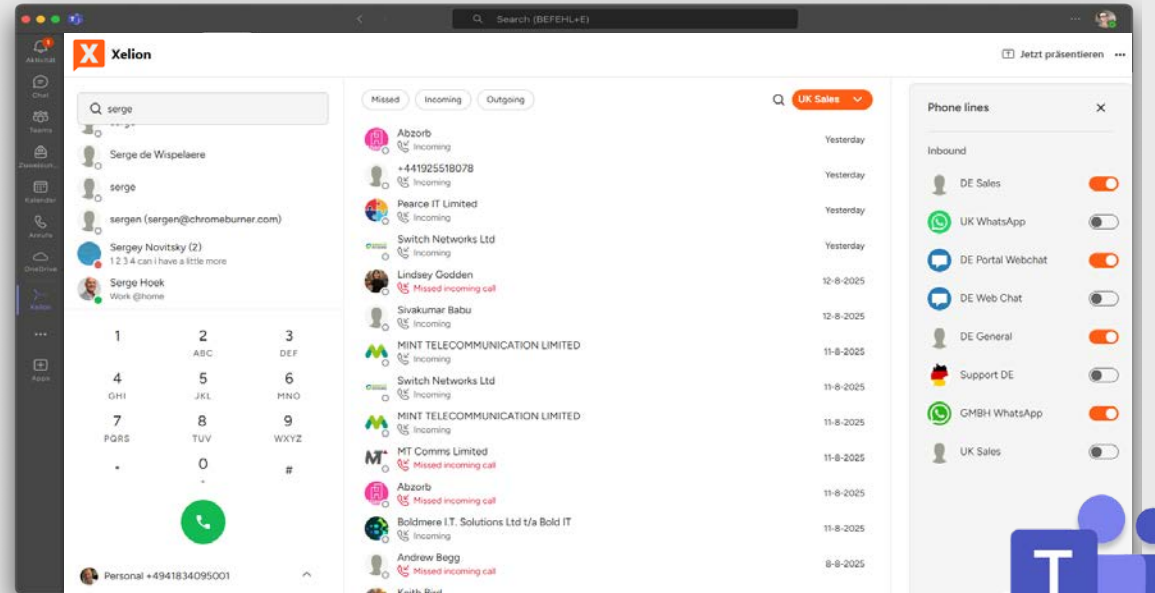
Search (BEFEHL+E)

Aktivität
Chat
Teams
Zusammenarb.
Kalender
Anrufe
OneDrive
Xelion
Apps

Xelion

Jetzt präsentieren

serge

Serge de Wispelaere
serge
sergen (sergen@chromeburner.com)
Sergey Novitsky (2)
1 2 3 4 can i have a little more
Serge Hoek
Work @home

1
2 ABC
3 DEF
4 GHI
5 JKL
6 MNO
7 PQRS
8 TUV
9 WXYZ
*
0
#

Personal +4941834095001

Missed
Incoming
Outgoing
UK Sales

| Abzorb | Incoming | Yesterday |
|---|---|---|
| +441925518078 | Incoming | Yesterday |
| Pearce IT Limited | Incoming | Yesterday |
| Switch Networks Ltd | Incoming | Yesterday |
| Lindsey Godden | Missed incoming call | 12-8-2025 |
| Sivakumar Babu | Incoming | 12-8-2025 |
| MINT TELECOMMUNICATION LIMITED | Incoming | 11-8-2025 |
| Switch Networks Ltd | Incoming | 11-8-2025 |
| MINT TELECOMMUNICATION LIMITED | Incoming | 11-8-2025 |
| MT Comms Limited | Missed incoming call | 11-8-2025 |
| Abzorb | Missed incoming call | 11-8-2025 |
| Boldmere I.T. Solutions Ltd t/a Bold IT | Incoming | 11-8-2025 |
| Andrew Begg | Missed incoming call | 8-8-2025 |

Phone lines
Inbound
DE Sales
UK WhatsApp
DE Portal Webchat
DE Web Chat
DE General
Support DE
GMBH WhatsApp
UK Sales